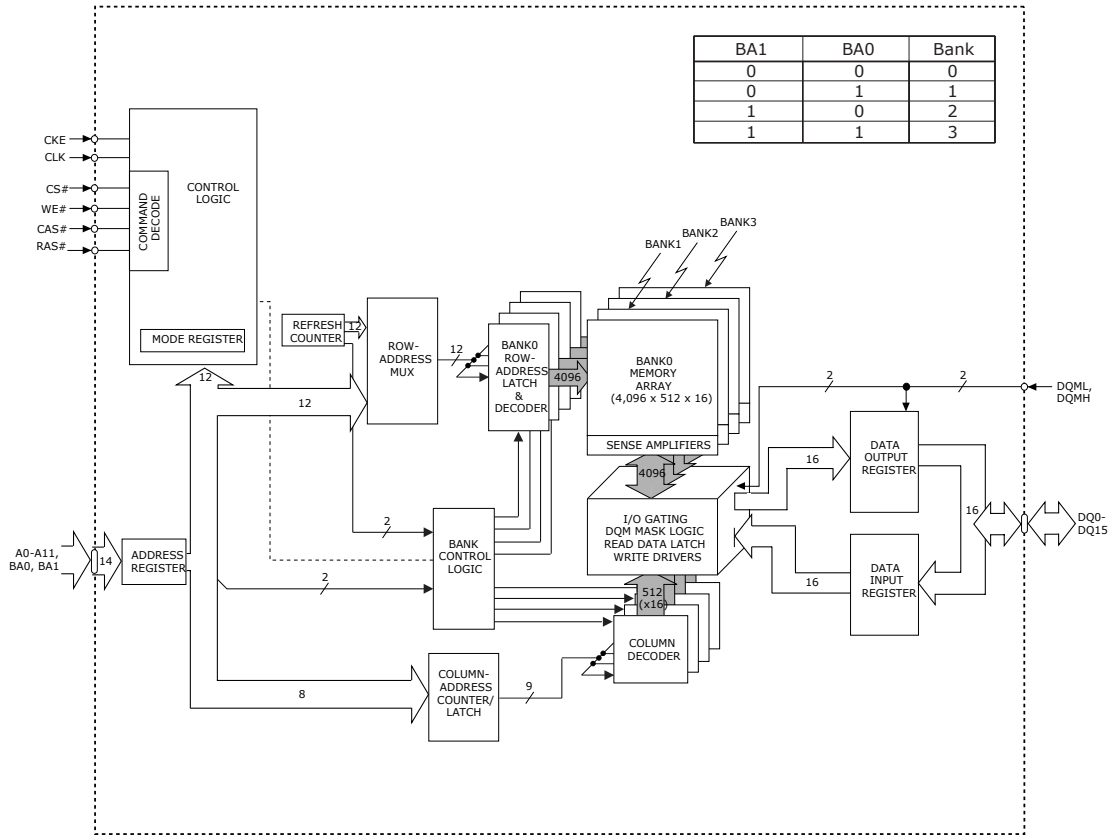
| BA1 | BA0 | Bank |
|---|---|---|
| 0 | 0 | 0 |
| 0 | 1 | 1 |
| 1 | 0 | 2 |
| 1 | 1 | 3 |

CKE
CLK
CS#
WE#
CAS#
RAS#

COMMAND DECODE

CONTROL LOGIC

MODE REGISTER

BANK3
BANK2
BANK1

REFRESH COUNTER
12

ROW-ADDRESS MUX
12

BANK0 ROW-ADDRESS LATCH & DECODER

4096

BANK0 MEMORY ARRAY (4,096 x 512 x 16)

SENSE AMPLIFIERS

12
12

2
2

DQML, DQMH

DATA OUTPUT REGISTER

4096

16

I/O GATING DQM MASK LOGIC READ DATA LATCH WRITE DRIVERS

16

DQ0-DQ15

2

BANK CONTROL LOGIC

A0-A11, BA0, BA1

14

ADDRESS REGISTER

2

DATA INPUT REGISTER

16

512 (x16)

COLUMN DECODER

8

COLUMN-ADDRESS COUNTER/ LATCH

9